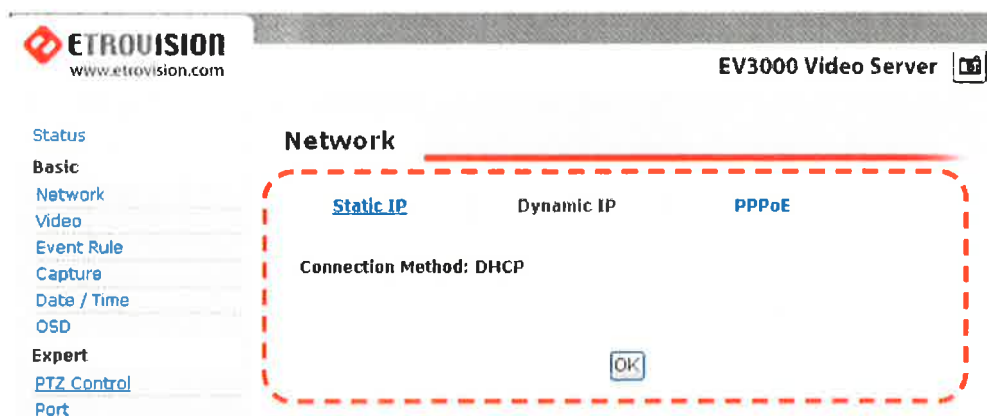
ETROUISION
www.etrovision.com

EV3000 Video Server

Status
Basic
Network
Video
Event Rule
Capture
Date / Time
OSD
Expert
PTZ Control
Port

Network

Static IP
Dynamic IP
PPPoE

Connection Method: DHCP

OK